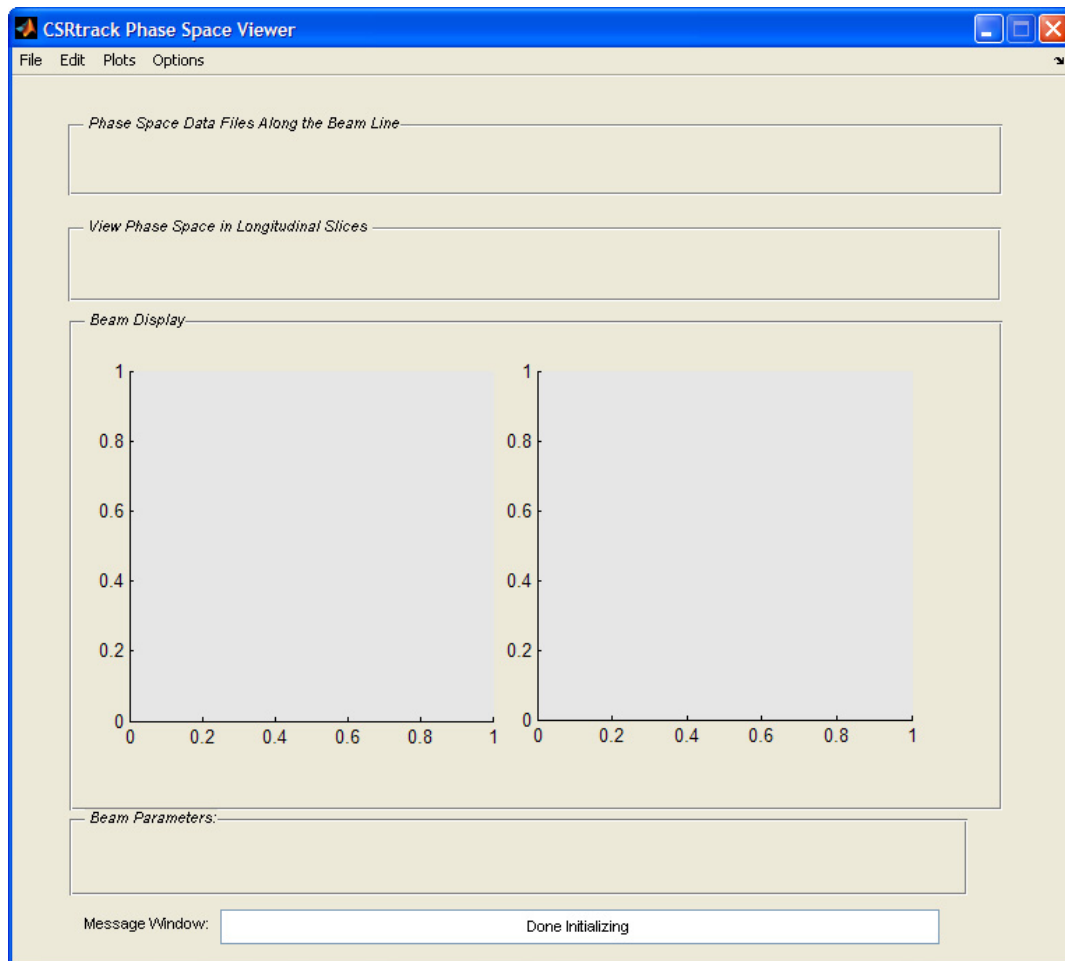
CSRtrack Phase Space Viewer

File Edit Plots Options

Phase Space Data Files Along the Beam Line

View Phase Space in Longitudinal Slices

Beam Display

1
0.8
0.6
0.4
0.2
0
0 0.2 0.4 0.6 0.8 1

1
0.8
0.6
0.4
0.2
0
0 0.2 0.4 0.6 0.8 1

Beam Parameters:

Message Window: Done Initializing